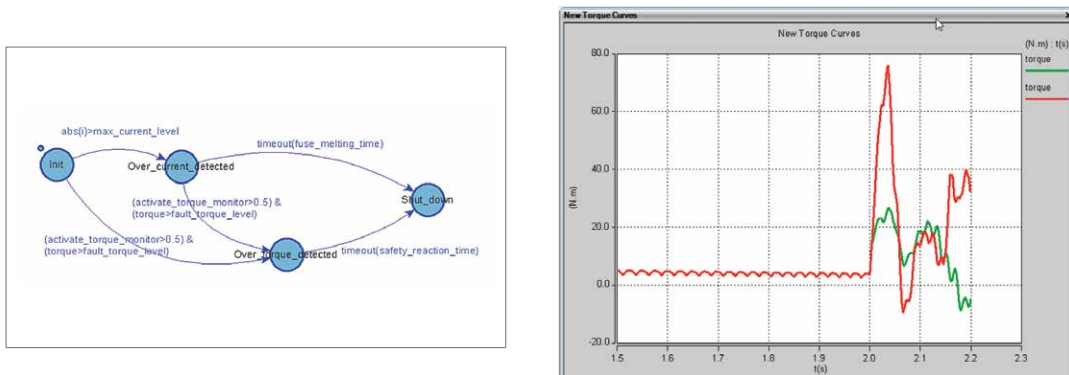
abs(i)>max_current_level

Init

Over_current_detected

timeout(fuse_melting_time)

(activate_torque_monitor>0.5) &
(torque>fault_torque_level)

Shut_down

(activate_torque_monitor>0.5) &
(torque>fault_torque_level)

Over_torque_detected

timeout(safety_reaction_time)

New Torque Curves

New Torque Curves

(N.m) : t(s)

torque

torque

80.0

60.0

40.0

20.0

0.0

-20.0

(N m)

1.5 1.6 1.7 1.8 1.9 2.0 2.1 2.2 2.3

t(s)